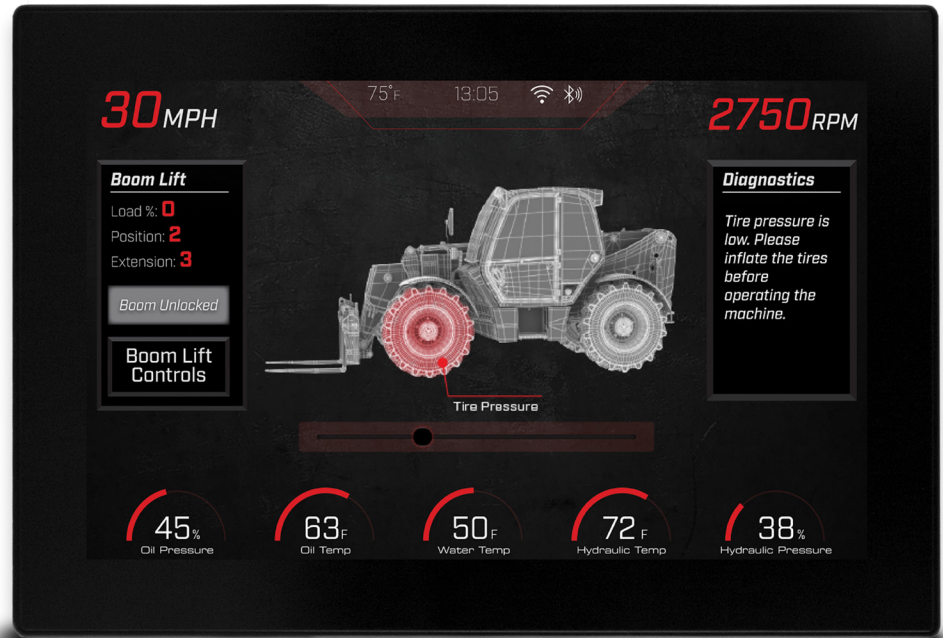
30MPH

75°F 13:05

2750RPM

Boom Lift
Load %: 0
Position: 2
Extension: 3

Boom Unlocked

Boom Lift Controls

Tire Pressure

Diagnostics
Tire pressure is low. Please inflate the tires before operating the machine.

45% Oil Pressure

63F Oil Temp

50F Water Temp

72 F Hydraulic Temp

38% Hydraulic Pressure